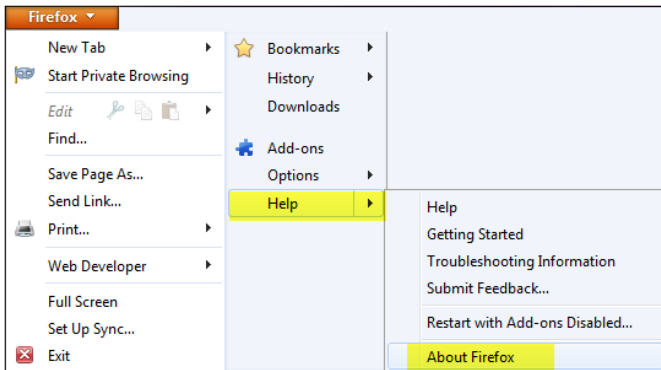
Firefox

New Tab
Start Private Browsing
Edit
Find...
Save Page As...
Send Link...
Print...
Web Developer
Full Screen
Set Up Sync...
Exit

Bookmarks
History
Downloads
Add-ons
Options
Help

Help
Getting Started
Troubleshooting Information
Submit Feedback...
Restart with Add-ons Disabled...
About Firefox